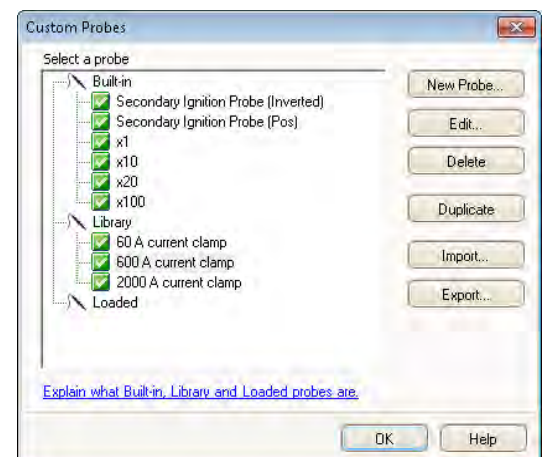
Custom Probes

Select a probe

Built-in
Secondary Ignition Probe (Inverted)
Secondary Ignition Probe (Pos)
x1
x10
x20
x100
Library
60 A current clamp
600 A current clamp
2000 A current clamp
Loaded

New Probe...
Edit...
Delete
Duplicate
Import...
Export...

Explain what Built-in, Library and Loaded probes are.

OK
Help